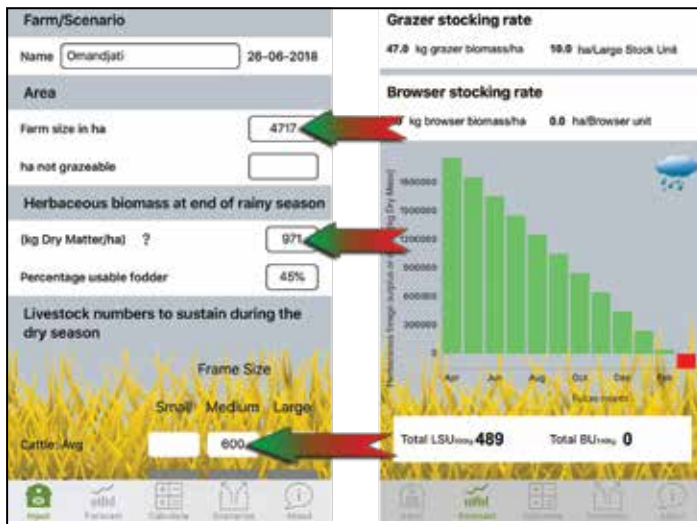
Farm/Scenario

Name Omandjati 26-06-2018

Area

Farm size in ha 4717

ha not grazeable

Herbaceous biomass at end of rainy season

(kg Dry Matter/ha) ? 971

Percentage usable fodder 45%

Livestock numbers to sustain during the dry season

Frame Size

Small Medium Large

Cattle Avg 600

Input Forecast Calculate Scenarios About

Grazer stocking rate

47.0 kg grazer biomass/ha 10.0 ha/Large Stock Unit

Browser stocking rate

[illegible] kg browser biomass/ha 0.0 ha/Browser unit

Herbaceous forage surplus (kg Dry Mass)

1600000
1400000
1200000
1000000
800000
600000
400000
200000
0

Apr Jun Aug Oct Dec Feb

Future month

Total LSU 489 Total BU 0

Input Forecast Calculate Scenarios About